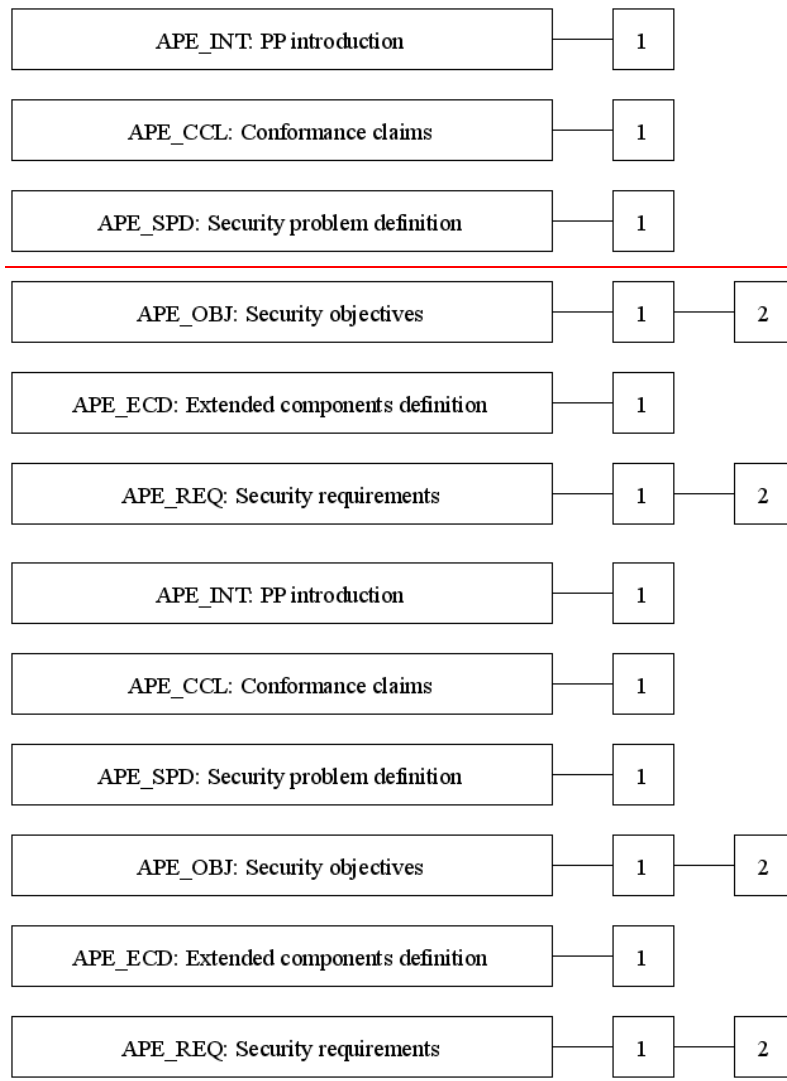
APE_INT: PP introduction
1

APE_CCL: Conformance claims
1

APE_SPD: Security problem definition
1

APE_OBJ: Security objectives
1
2

APE_ECD: Extended components definition
1

APE_REQ: Security requirements
1
2

APE_INT: PP introduction
1

APE_CCL: Conformance claims
1

APE_SPD: Security problem definition
1

APE_OBJ: Security objectives
1
2

APE_ECD: Extended components definition
1

APE_REQ: Security requirements
1
2